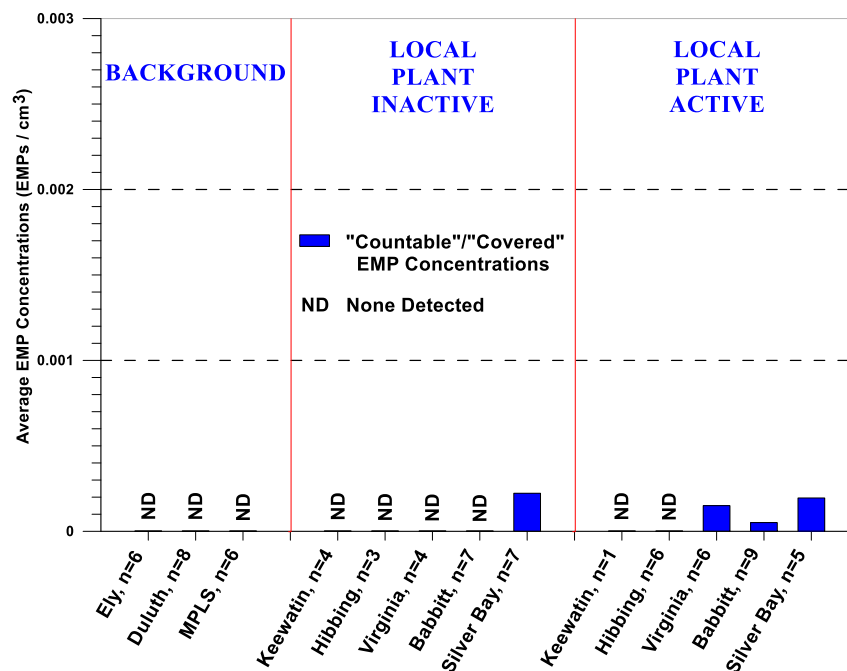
0.003

0.002

0.001

0

Average EMP Concentrations (EMPs / $cm^3$)

BACKGROUND

LOCAL PLANT INACTIVE

LOCAL PLANT ACTIVE

"Countable"/"Covered" EMP Concentrations

ND None Detected

ND ND ND ND ND ND ND ND ND

Ely, n=6
Duluth, n=8
MPLS, n=6
Keewatin, n=4
Hibbing, n=3
Virginia, n=4
Babbitt, n=7
Silver Bay, n=7
Keewatin, n=1
Hibbing, n=6
Virginia, n=6
Babbitt, n=9
Silver Bay, n=5